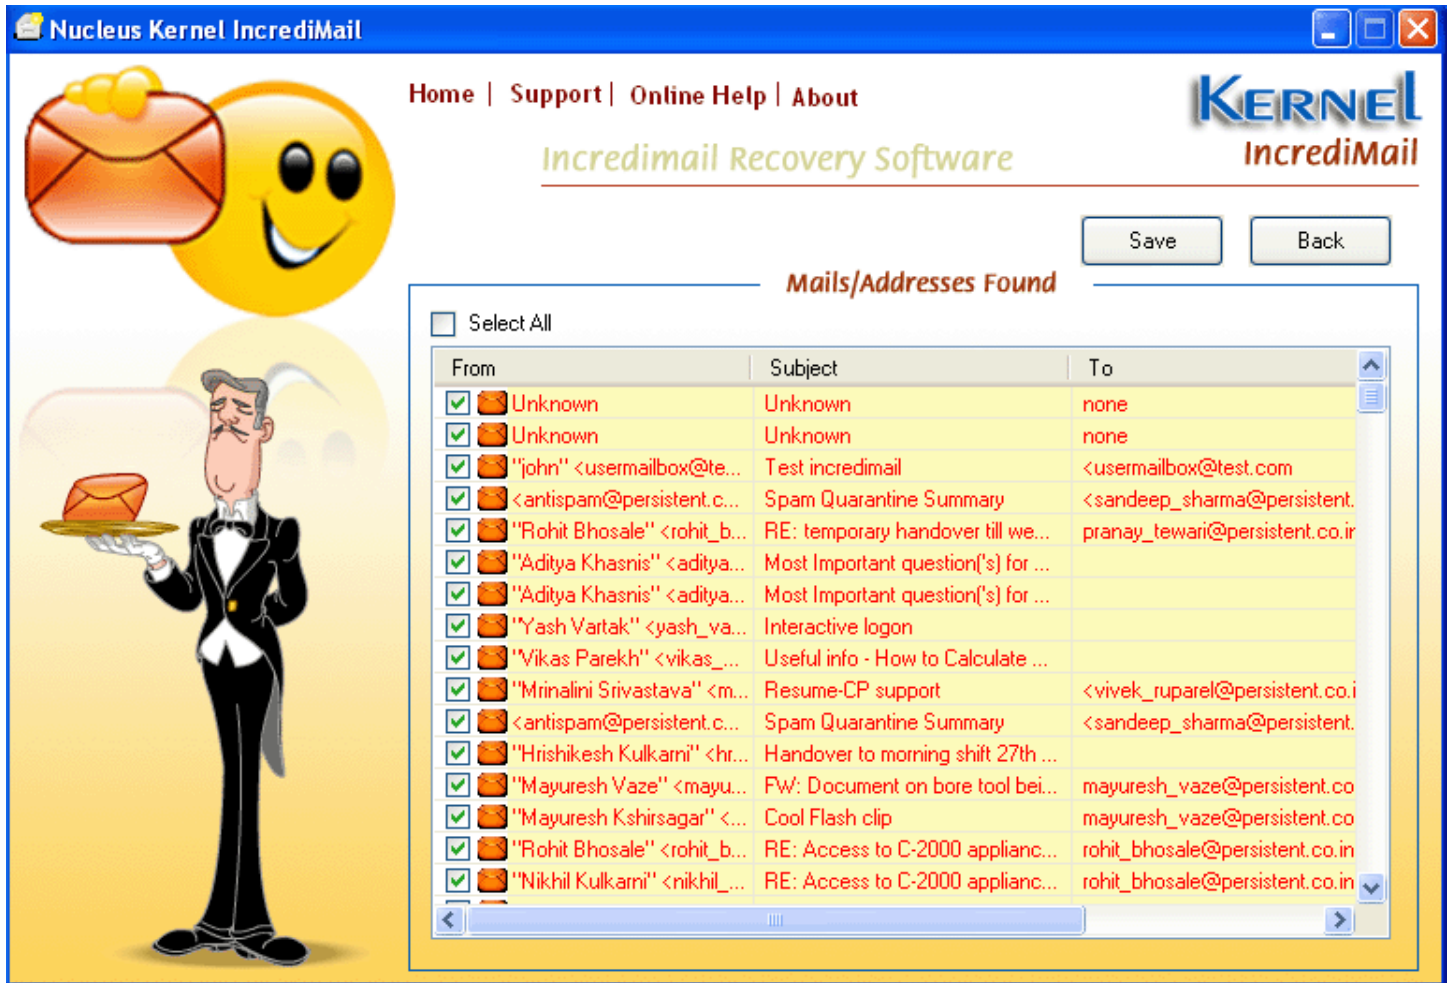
Nucleus Kernel IncrediMail

Home | Support | Online Help | About

KERNEL
IncrediMail

Incredimail Recovery Software

Save
Back

Mails/Addresses Found

Select All

| From | Subject | To |
|---|---|---|
| Unknown | Unknown | none |
| Unknown | Unknown | none |
| "john" <usermailbox@te... | Test incredimail | <usermailbox@test.com |
| <antispam@persistent.c... | Spam Quarantine Summary | <sandeep_sharma@persistent. |
| "Rohit Bhosale" <rohit_b... | RE: temporary handover till we... | pranay_tewari@persistent.co.ir |
| "Aditya Khasnis" <aditya... | Most Important question('s) for ... | |
| "Aditya Khasnis" <aditya... | Most Important question('s) for ... | |
| "Yash Vartak" <yash_va... | Interactive logon | |
| "Vikas Parekh" <vikas_... | Useful info - How to Calculate ... | |
| "Mrinalini Srivastava" <m... | Resume-CP support | <vivek_ruparel@persistent.co.i |
| <antispam@persistent.c... | Spam Quarantine Summary | <sandeep_sharma@persistent. |
| "Hrishikesh Kulkarni" <hr... | Handover to morning shift 27th ... | |
| "Mayuresh Vaze" <mayu... | FW: Document on bore tool bei... | mayuresh_vaze@persistent.co |
| "Mayuresh Kshirsagar" <... | Cool Flash clip | mayuresh_vaze@persistent.co |
| "Rohit Bhosale" <rohit_b... | RE: Access to C-2000 applianc... | rohit_bhosale@persistent.co.in |
| "Nikhil Kulkarni" <nikhil_... | RE: Access to C-2000 applianc... | rohit_bhosale@persistent.co.in |